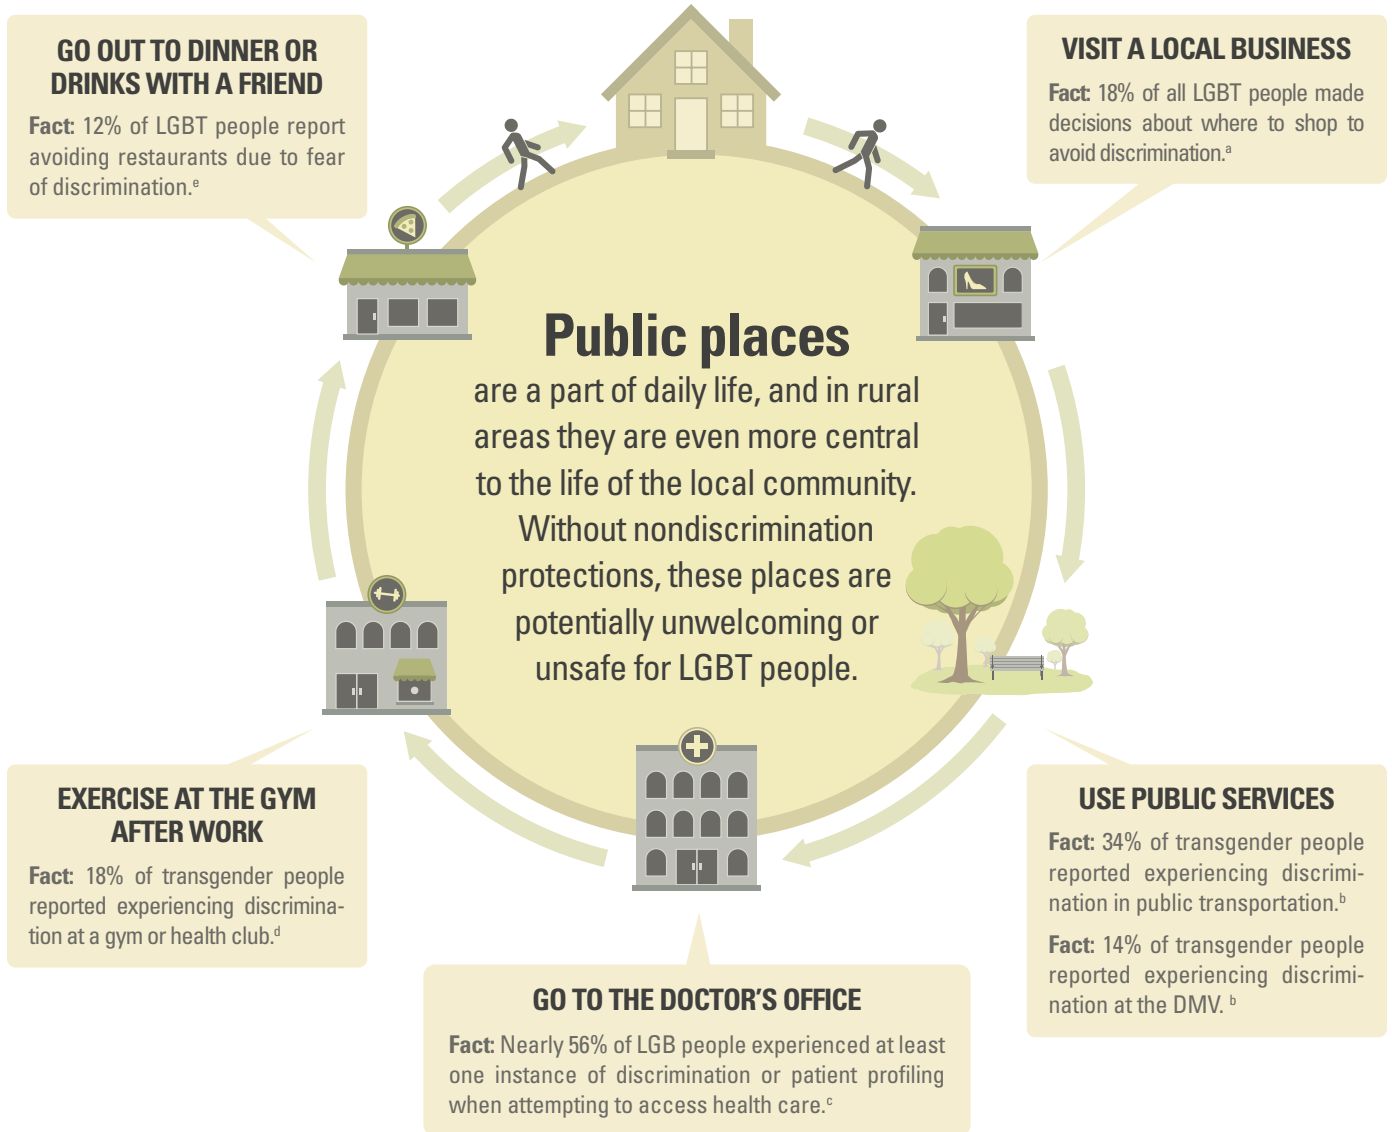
GO OUT TO DINNER OR DRINKS WITH A FRIEND

Fact: 12% of LGBT people report avoiding restaurants due to fear of discrimination.$^{e}$

VISIT A LOCAL BUSINESS

Fact: 18% of all LGBT people made decisions about where to shop to avoid discrimination.$^{a}$

Public places

are a part of daily life, and in rural areas they are even more central to the life of the local community. Without nondiscrimination protections, these places are potentially unwelcoming or unsafe for LGBT people.

EXERCISE AT THE GYM AFTER WORK

Fact: 18% of transgender people reported experiencing discrimination at a gym or health club.$^{d}$

USE PUBLIC SERVICES

Fact: 34% of transgender people reported experiencing discrimination in public transportation.$^{b}$

Fact: 14% of transgender people reported experiencing discrimination at the DMV. $^{b}$

GO TO THE DOCTOR'S OFFICE

Fact: Nearly 56% of LGB people experienced at least one instance of discrimination or patient profiling when attempting to access health care.$^{c}$